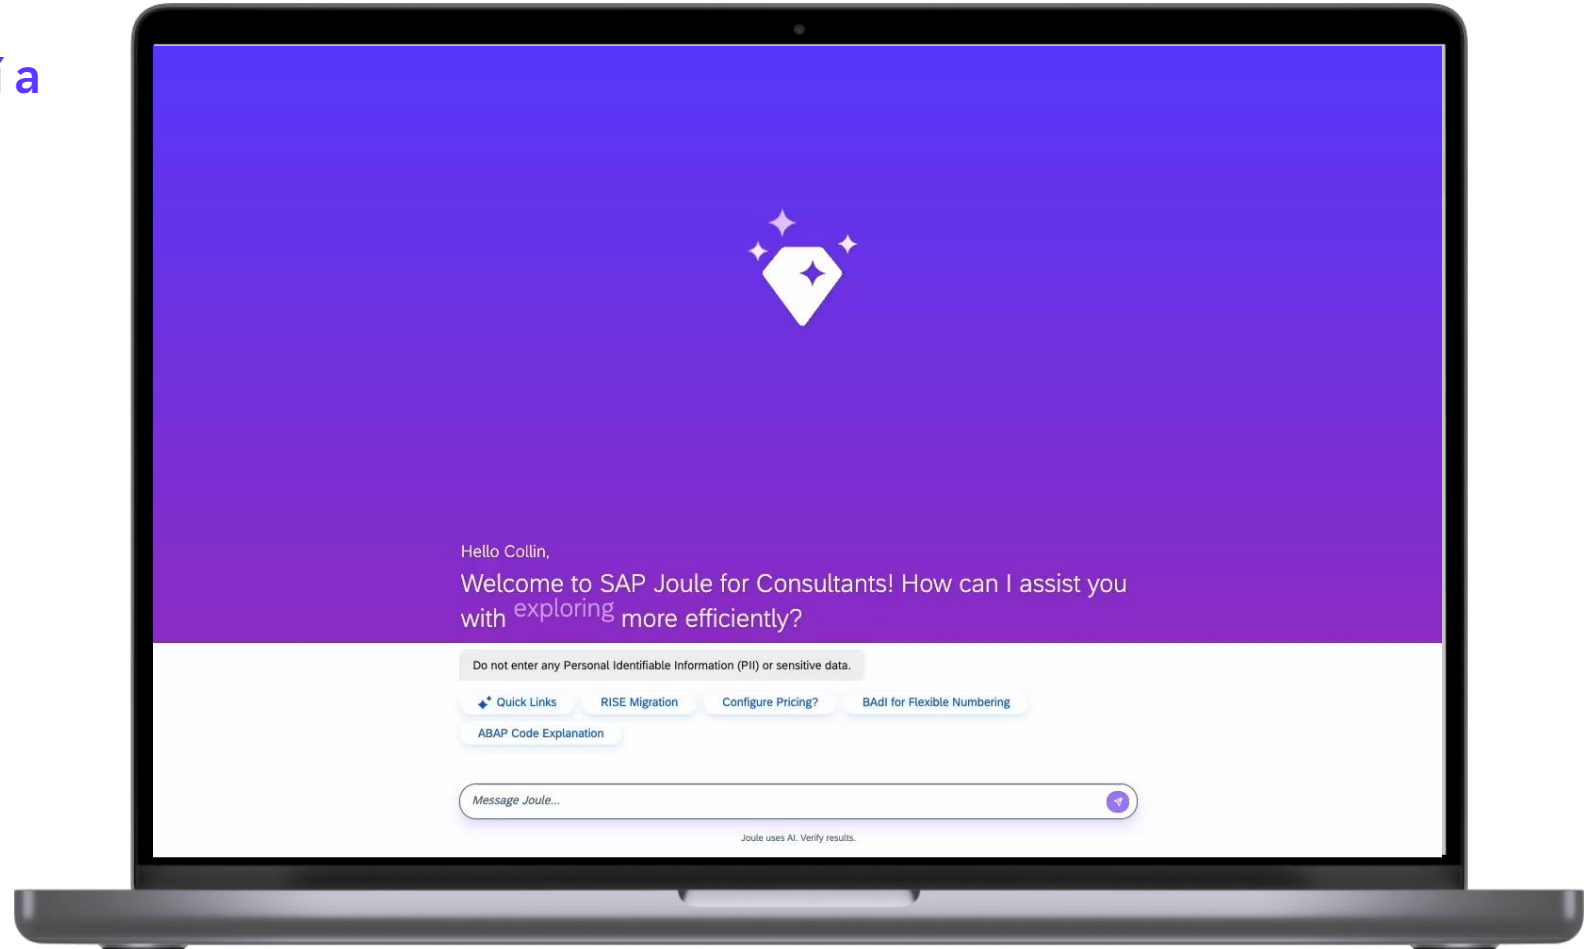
a

Hello Collin,

Welcome to SAP Joule for Consultants! How can I assist you with exploring more efficiently?

Do not enter any Personal Identifiable Information (PII) or sensitive data.

Quick Links
RISE Migration
Configure Pricing?
BAdI for Flexible Numbering
ABAP Code Explanation

Message Joule...

Joule uses AI. Verify results.